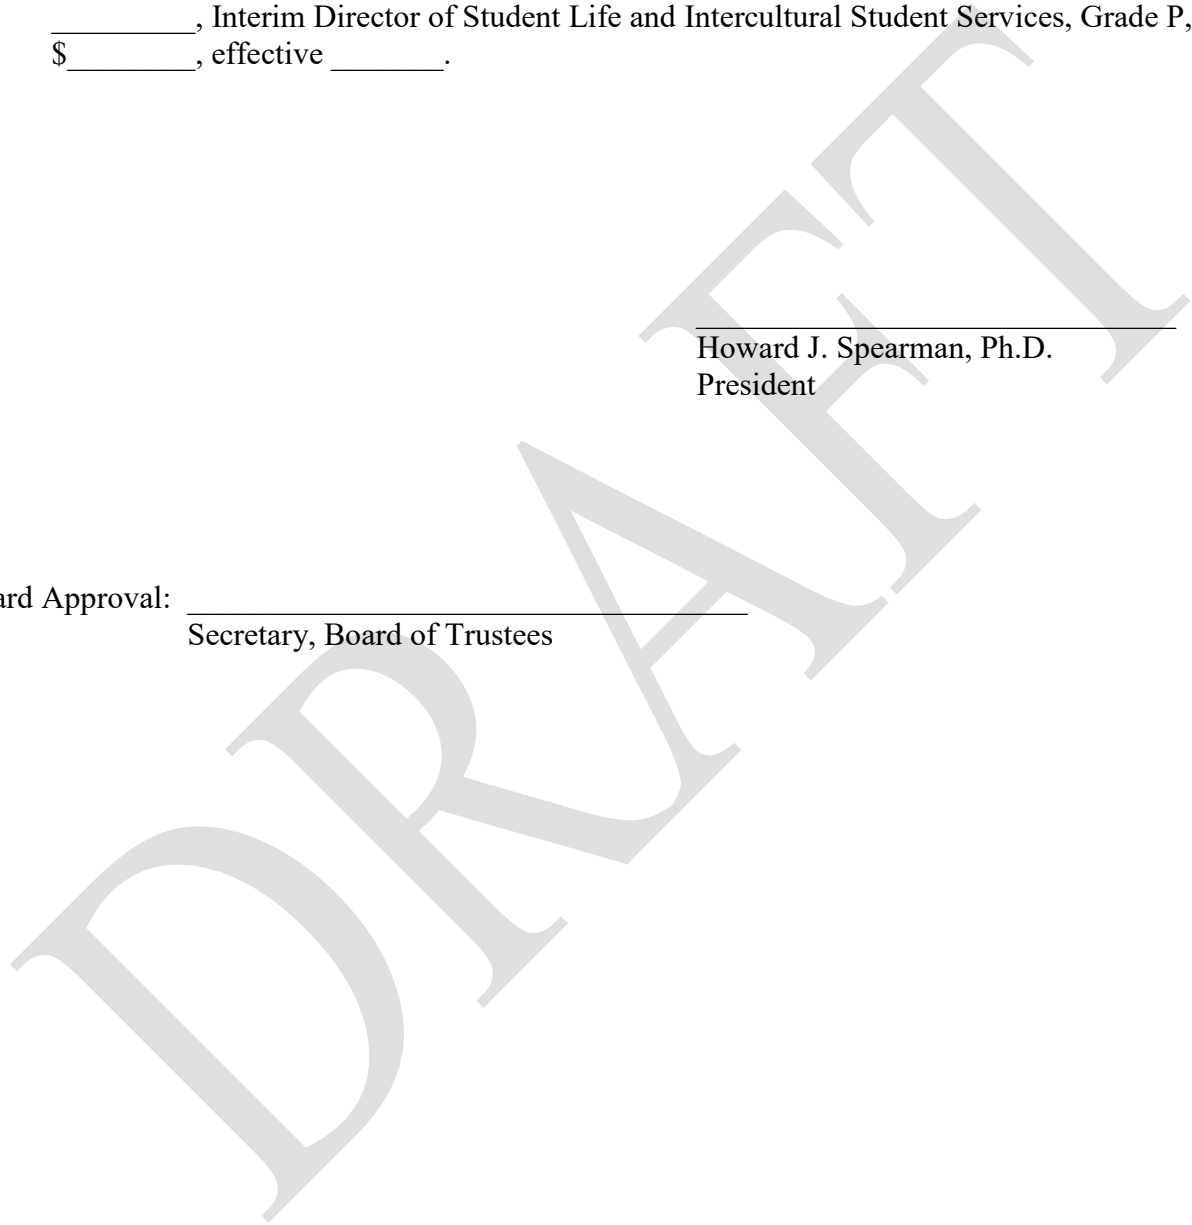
_________, Interim Director of Student Life and Intercultural Student Services, Grade P, \$________, effective _______.

Howard J. Spearman, Ph.D.
President

ard Approval: ______________________________
Secretary, Board of Trustees

DRAFT